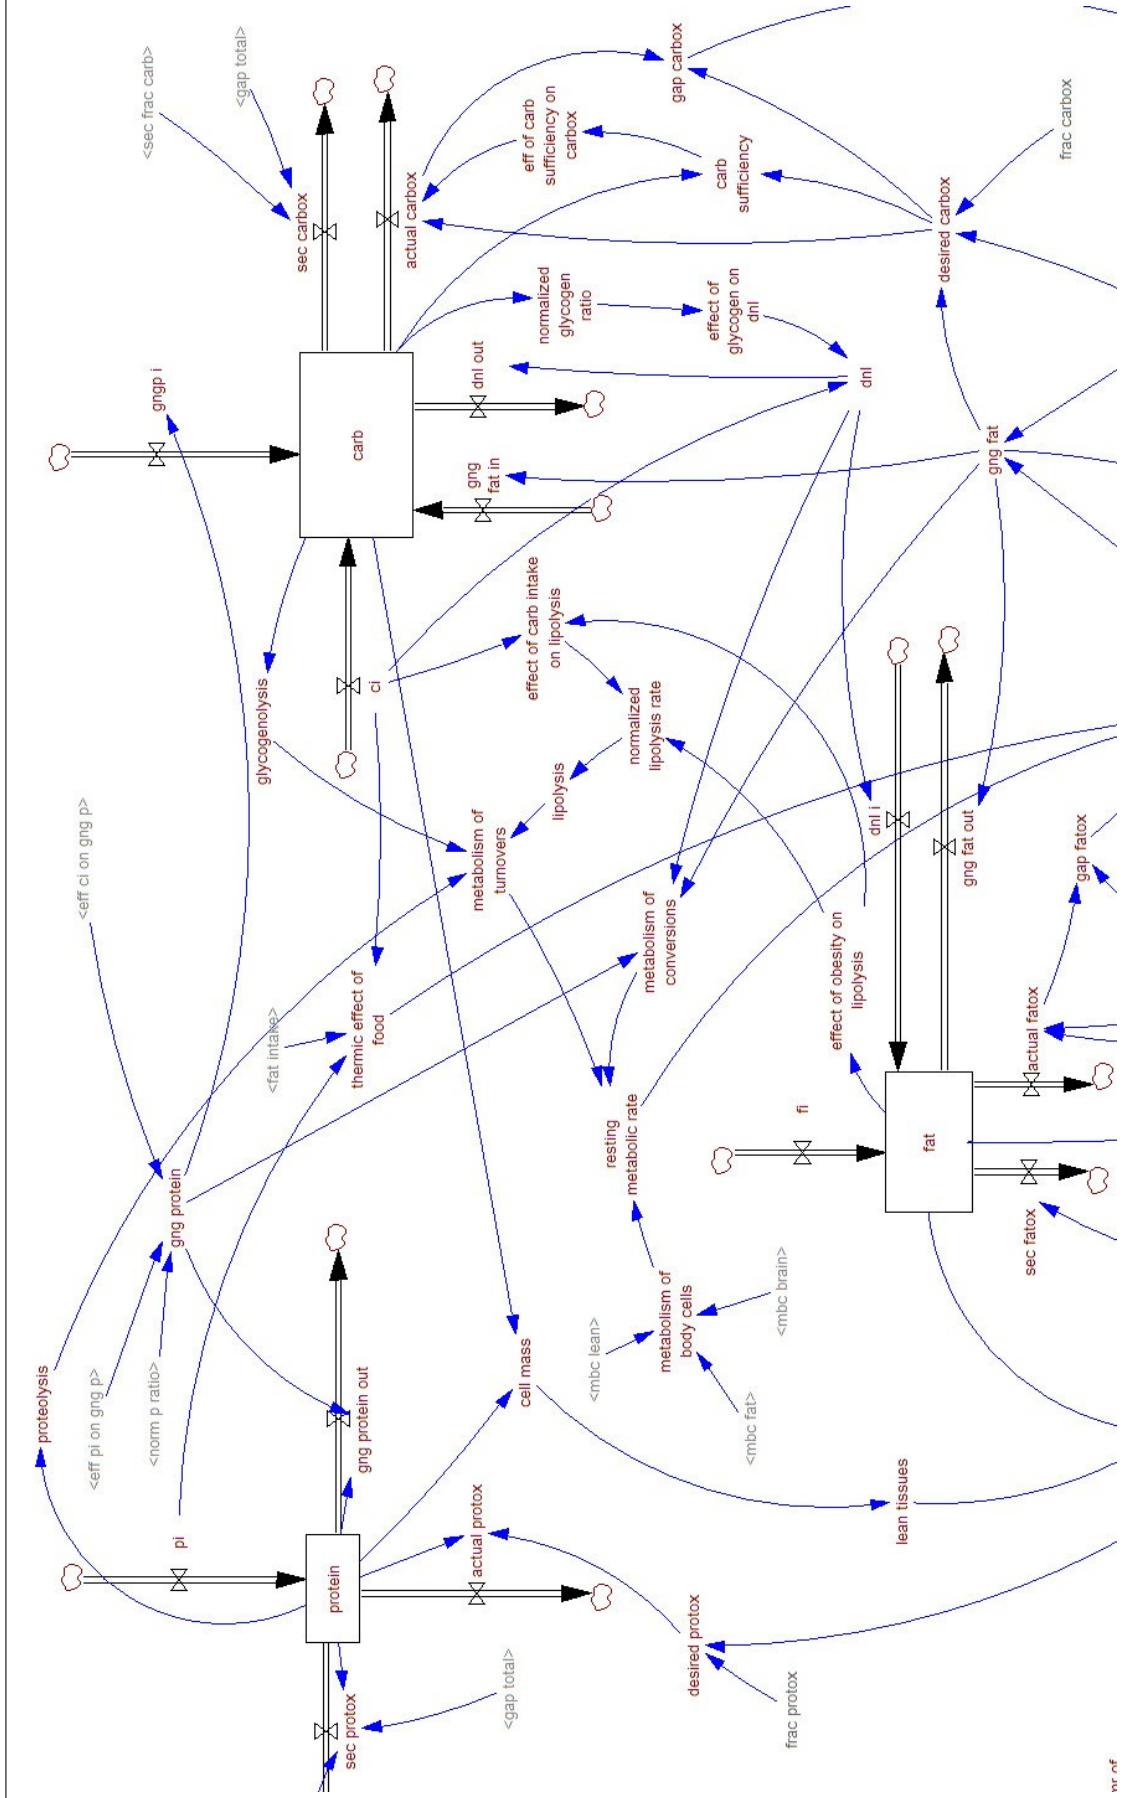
<sec frac carb>
<gap total>
sec carbox
actual carbox
eff of carb sufficiency on carbox
gap carbox
carb sufficiency
frac carbox
desired carbox
normalized glycogen ratio
effect of glycogen on dnl
gngp i
carb
dnl out
dnl
gng fat in
gng fat
glycogenolysis
ci
effect of carb intake on lipolysis
normalized lipolysis rate
lipolysis
metabolism of turnovers
metabolism of conversions
dnl i
gng fat out
gap fatox
<eff ci on gng p>
<fat intake>
thermic effect of food
effect of obesity on lipolysis
actual fatox
resting metabolic rate
fi
fat
sec fatox
gng protein
<mbc brain>
<mbc lean>
metabolism of body cells
cell mass
<mbc fat>
proteolysis
<eff pi on gng p>
<norm p ratio>
gng protein out
pi
actual protox
lean tissues
protein
desired protox
frac protox
<gap total>
sec protox